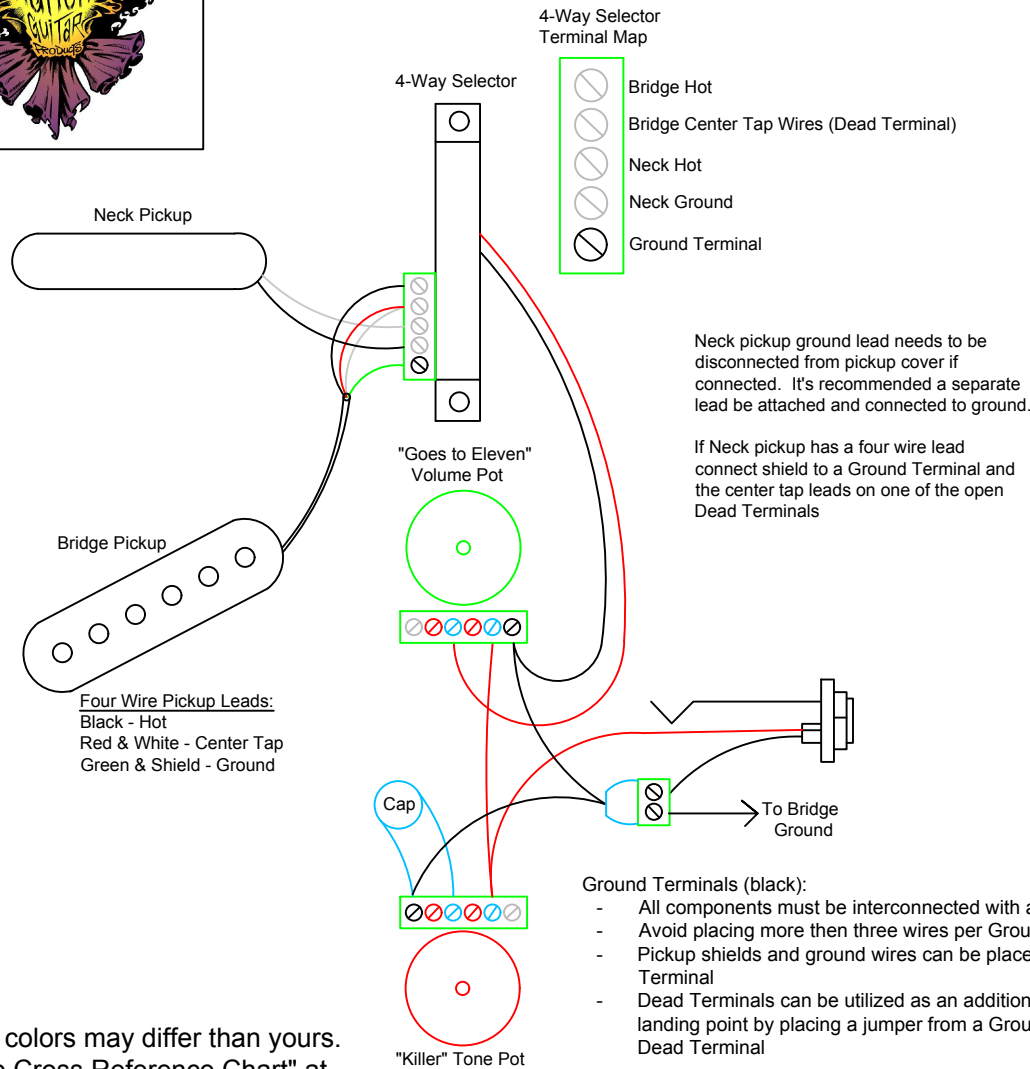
Guitar Products

4-Way Selector Terminal Map

Bridge Hot

Bridge Center Tap Wires (Dead Terminal)

Neck Hot

Neck Ground

Ground Terminal

4-Way Selector

Neck Pickup

Neck pickup ground lead needs to be disconnected from pickup cover if connected. It's recommended a separate lead be attached and connected to ground.

If Neck pickup has a four wire lead connect shield to a Ground Terminal and the center tap leads on one of the open Dead Terminals

"Goes to Eleven" Volume Pot

Bridge Pickup

Four Wire Pickup Leads:
Black - Hot
Red & White - Center Tap
Green & Shield - Ground

Cap

To Bridge Ground

Ground Terminals (black):
- All components must be interconnected with a
- Avoid placing more then three wires per Grou
- Pickup shields and ground wires can be place Terminal
- Dead Terminals can be utilized as an addition landing point by placing a jumper from a Grou Dead Terminal

colors may differ than yours.
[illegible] Cross Reference Chart" at

"Killer" Tone Pot